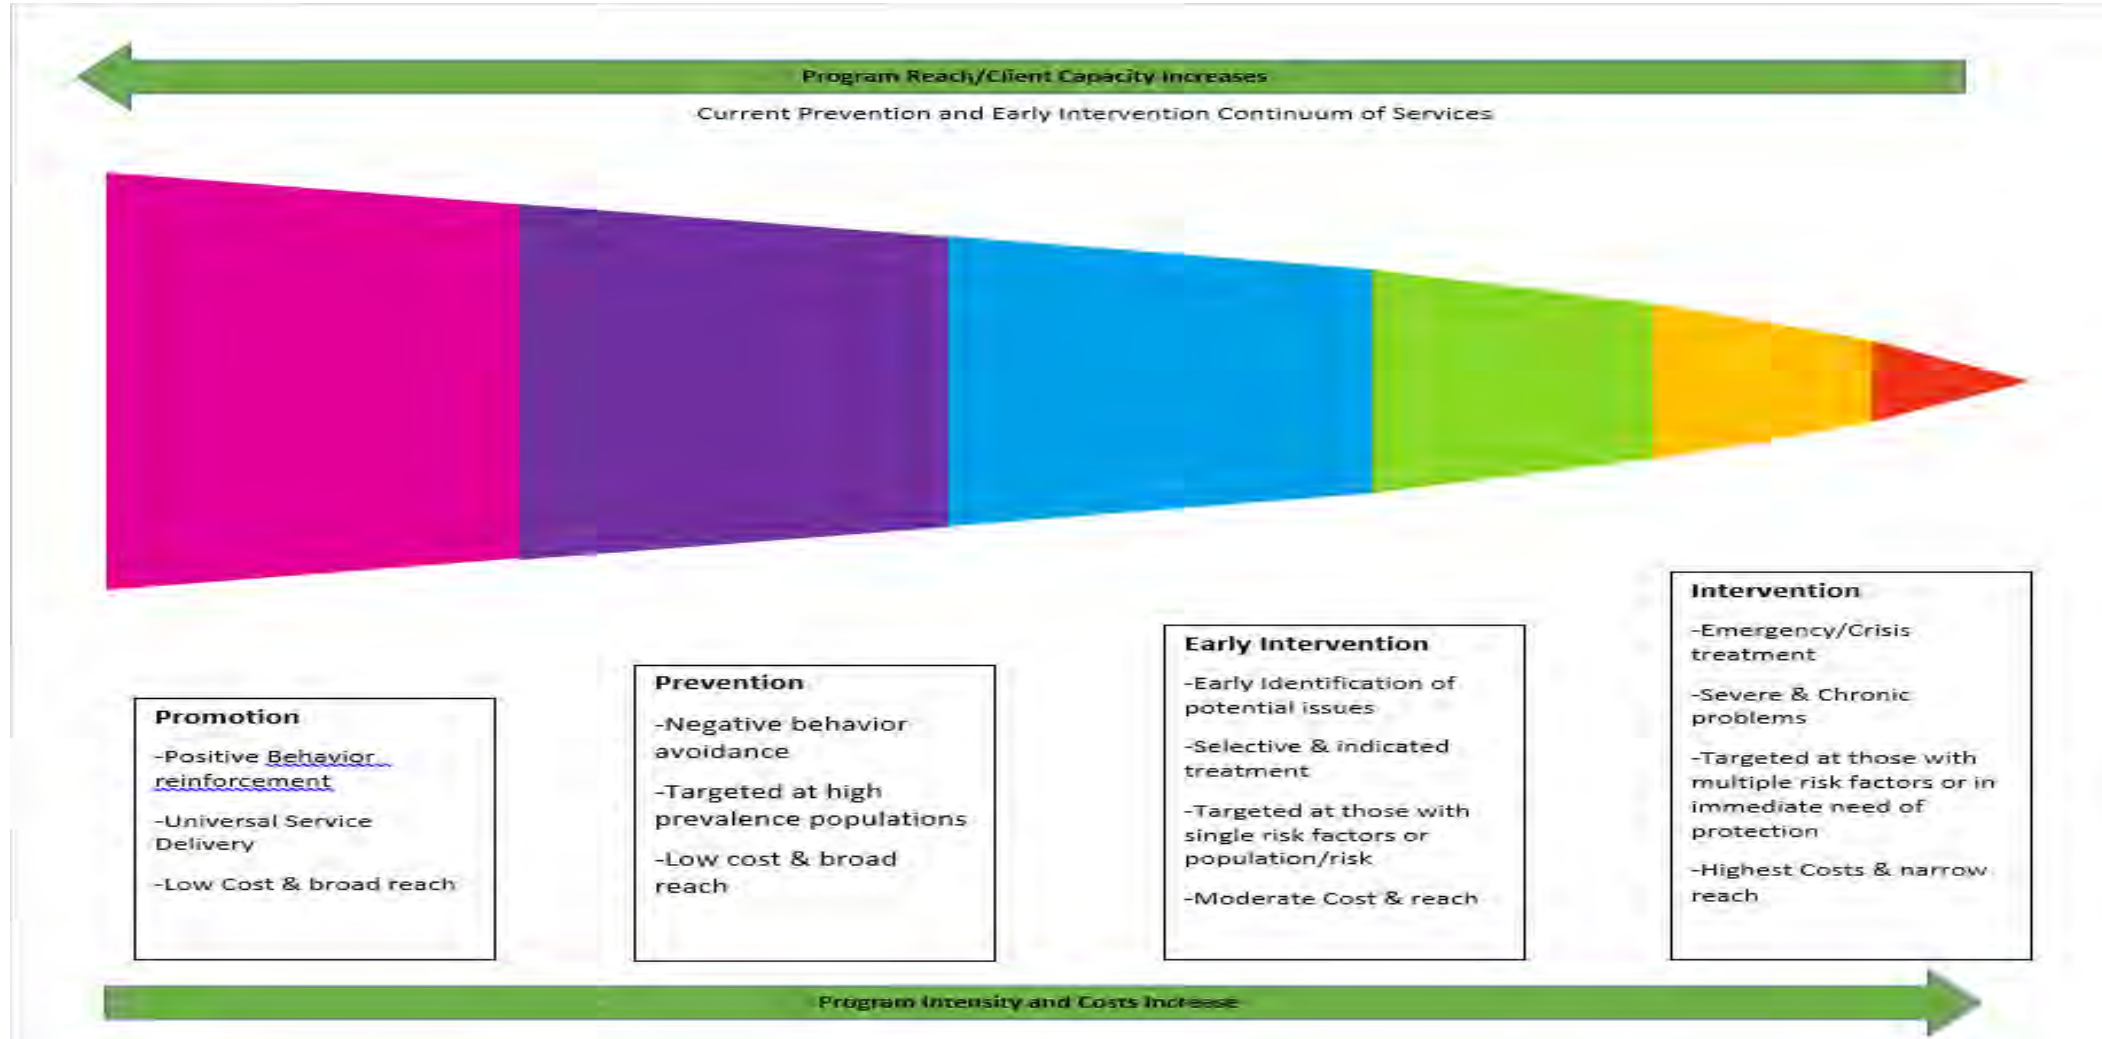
Program Reach/Client Capacity Increases

Current Prevention and Early Intervention Continuum of Services

Promotion

-Positive Behavior reinforcement

-Universal Service Delivery

-Low Cost & broad reach

Prevention

-Negative behavior avoidance

-Targeted at high prevalence populations

-Low cost & broad reach

Early Intervention

-Early Identification of potential issues

-Selective & indicated treatment

-Targeted at those with single risk factors or population/risk

-Moderate Cost & reach

Intervention

-Emergency/Crisis treatment

-Severe & Chronic problems

-Targeted at those with multiple risk factors or in immediate need of protection

-Highest Costs & narrow reach

Program Intensity and Costs Increase